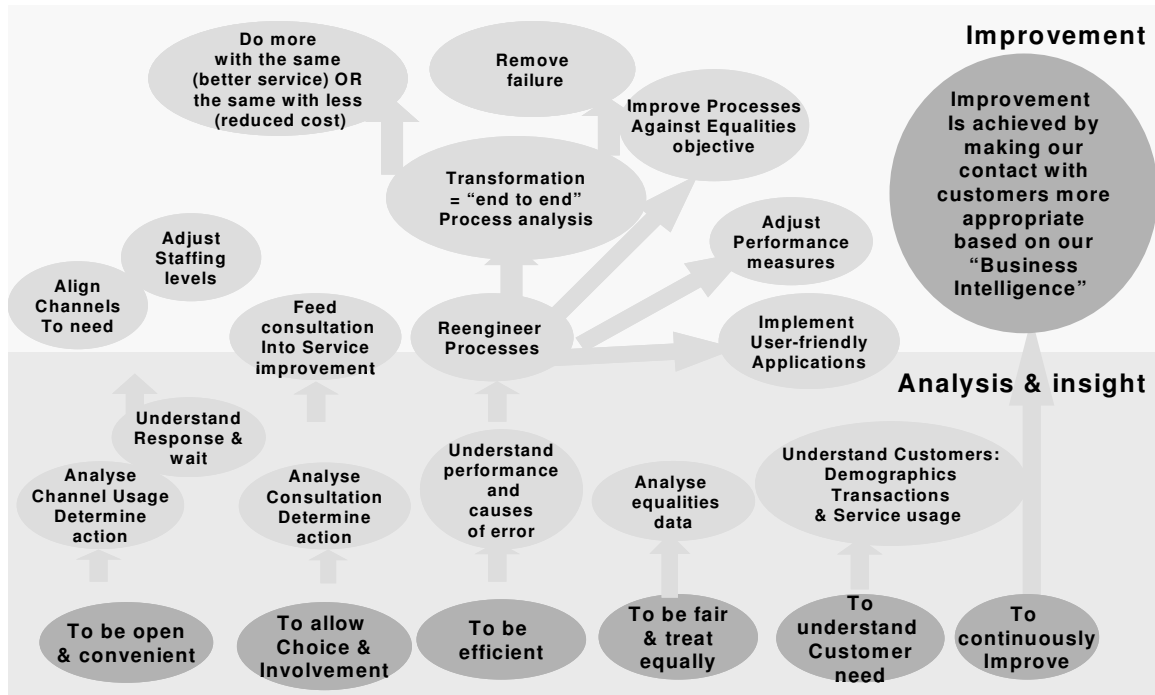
Improvement

Do more with the same (better service) OR the same with less (reduced cost)

Remove failure

Improve Processes Against Equalities objective

Improvement Is achieved by making our contact with customers more appropriate based on our "Business Intelligence"

Transformation = "end to end" Process analysis

Adjust Staffing levels

Align Channels To need

Adjust Performance measures

Feed consultation Into Service improvement

Reengineer Processes

Implement User-friendly Applications

Analysis & insight

Understand Response & wait

Analyse Channel Usage Determine action

Analyse Consultation Determine action

Understand performance and causes of error

Analyse equalities data

Understand Customers: Demographics Transactions & Service usage

To be open & convenient

To allow Choice & Involvement

To be efficient

To be fair & treat equally

To understand Customer need

To continuously Improve